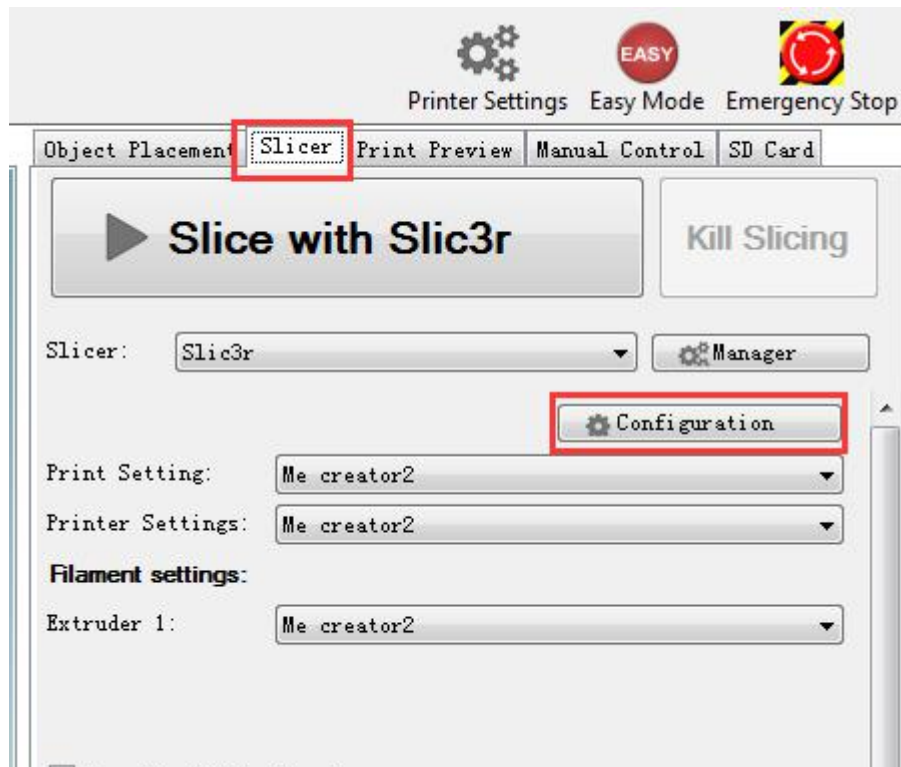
EASY

Printer Settings Easy Mode Emergency Stop

Object Placement Slicer Print Preview Manual Control SD Card

Slice with Slic3r

Kill Slicing

Slicer: Slic3r

Manager

Configuration

Print Setting: Me creator2

Printer Settings: Me creator2

Filament settings:

Extruder 1: Me creator2